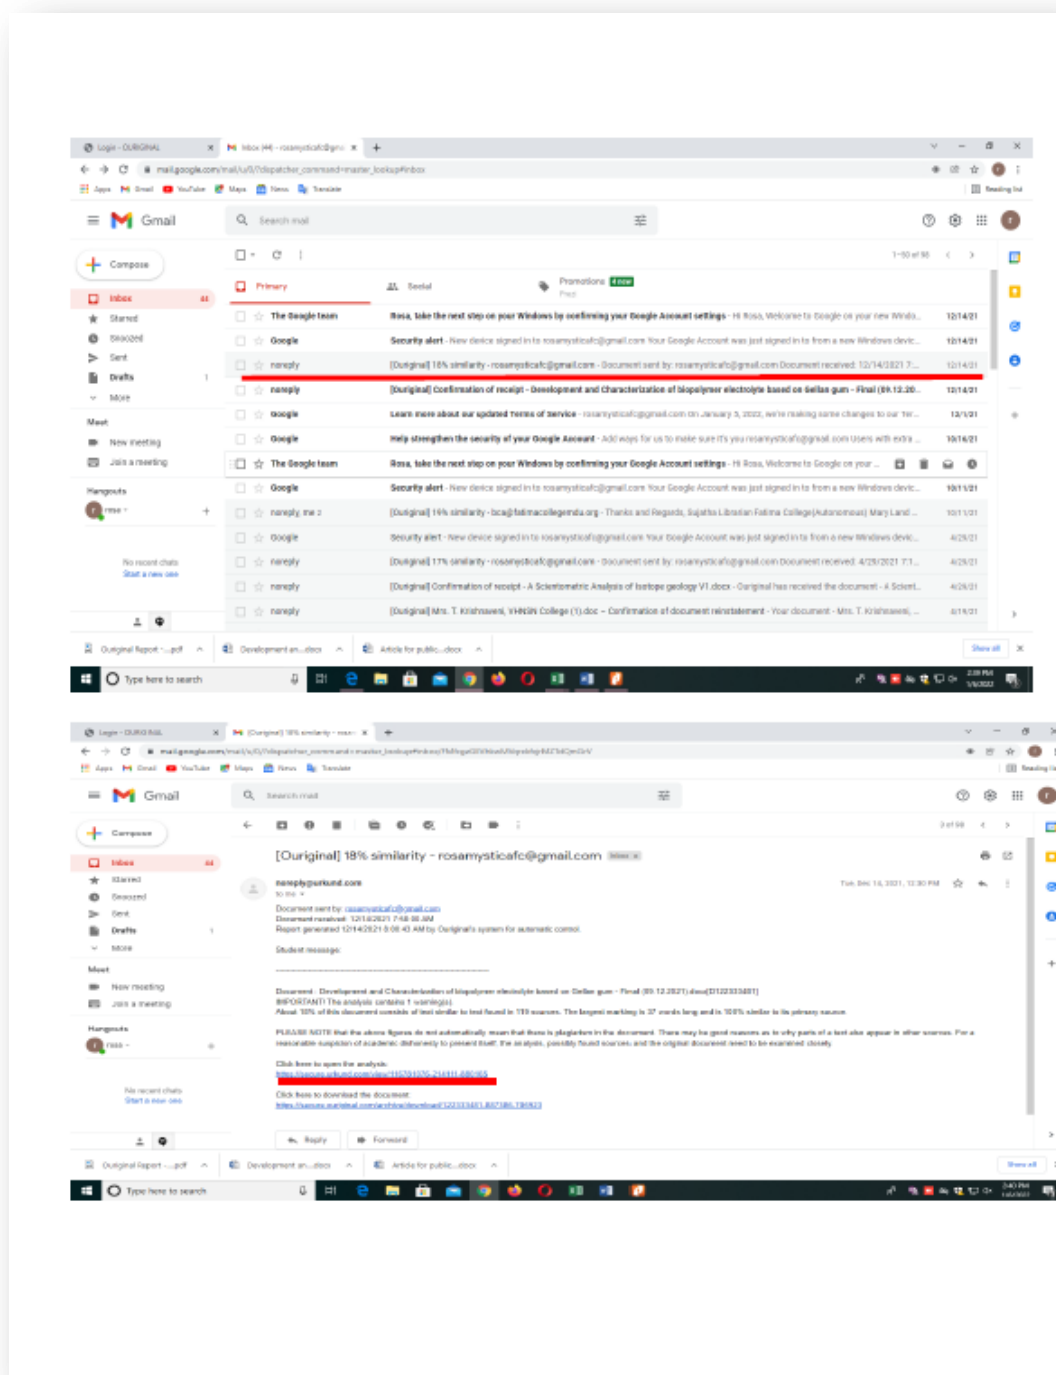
Login - OURIGINAL | Inbox (44) - rosamysticafc@gm | +

mail.google.com/mail/u/0/?dispatcher_command=master_lookup#inbox

Apps Gmail YouTube Maps News Translate Reading list

Gmail

Search mail

Compose

Inbox 44
Starred
Snoozed
Sent
Drafts 1
More

Meet
New meeting
Join a meeting

Hangouts
rosa

No recent chats
Start a new one

1–50 of 98

Primary | Social | Promotions 4 new

| | | |
|---|---|---|
| The Google team | Rosa, take the next step on your Windows by confirming your Google Account settings - Hi Rosa, Welcome to Google on your new Windo... | 12/14/21 |
| Google | Security alert - New device signed in to rosamysticafc@gmail.com Your Google Account was just signed in to from a new Windows devic... | 12/14/21 |
| noreply | [Ouriginal] 18% similarity - rosamysticafc@gmail.com - Document sent by: rosamysticafc@gmail.com Document received: 12/14/2021 7:... | 12/14/21 |
| noreply | [Ouriginal] Confirmation of receipt - Development and Characterization of biopolymer electrolyte based on Sellas gum - Final (09.12.20... | 12/14/21 |
| Google | Learn more about our updated Terms of Service - rosamysticafc@gmail.com On January 5, 2022, we're making some changes to our Ter... | 12/1/21 |
| Google | Help strengthen the security of your Google Account - Add ways for us to make sure it's you rosamysticafc@gmail.com Users with extra ... | 10/16/21 |
| The Google team | Rosa, take the next step on your Windows by confirming your Google Account settings - Hi Rosa, Welcome to Google on your ... | |
| Google | Security alert - New device signed in to rosamysticafc@gmail.com Your Google Account was just signed in to from a new Windows devic... | 10/11/21 |
| noreply, me 2 | [Ouriginal] 19% similarity - bca@fatimacollegemdu.org - Thanks and Regards, Sujatha Librarian Fatima College(Autonomous) Mary Land... | 10/11/21 |
| Google | Security alert - New device signed in to rosamysticafc@gmail.com Your Google Account was just signed in to from a new Windows devic... | 4/29/21 |
| noreply | [Ouriginal] 17% similarity - rosamysticafc@gmail.com - Document sent by: rosamysticafc@gmail.com Document received: 4/29/2021 12:... | 4/29/21 |
| noreply | [Ouriginal] Confirmation of receipt - A Scientometric Analysis of Isotope geology V1.docx - Ouriginal has received the document - A Scient... | 4/29/21 |
| noreply | [Ouriginal] Mrs. T. Krishnaveni, VHNSN College (1).doc - Confirmation of document reinstatement - Your document - Mrs. T. Krishnaveni, ... | 4/19/21 |

Ouriginal Report - ...pdf | Development an....docx | Article for public....docx | Show all

Type here to search

2:39 PM 1/6/2022

Login - OURIGINAL | [Ouriginal] 18% similarity - rosa | +

mail.google.com/mail/u/0/?dispatcher_command=master_lookup#inbox/FMfcgzGlVkbwlJWpxhbpWZTdCjmGrV

Apps Gmail YouTube Maps News Translate Reading list

Gmail

Search mail

Compose

Inbox 44
Starred
Snoozed
Sent
Drafts 1
More

Meet
New meeting
Join a meeting

Hangouts
rosa

No recent chats
Start a new one

3 of 98

[Ouriginal] 18% similarity - rosamysticafc@gmail.com Inbox x

noreply@urkund.com
to me

Tue, Dec 14, 2021, 12:30 PM

Document sent by: rosamysticafc@gmail.com
Document received: 12/14/2021 7:48:00 AM
Report generated 12/14/2021 8:00:43 AM by Ouriginal's system for automatic control.

Student message:

------------------------------------------------

Document : Development and Characterization of biopolymer electrolyte based on Sellas gum - Final (09.12.2021).docx[D122333401]
IMPORTANT! The analysis contains 1 warning(s).
About 18% of this document consists of text similar to text found in 119 sources. The largest marking is 37 words long and is 100% similar to its primary source.

PLEASE NOTE that the above figures do not automatically mean that there is plagiarism in the document. There may be good reasons as to why parts of a text also appear in other sources. For a reasonable suspicion of academic dishonesty to present itself, the analysis, possibly found sources, and the original document need to be examined closely.

Click here to open the analysis:
https://secure.urkund.com/view/116791076-214411-880165

Click here to download the document:
https://secure.ouriginal.com/archive/download/122333401-807186-736823

Reply | Forward

Ouriginal Report - ...pdf | Development an....docx | Article for public....docx | Show all

Type here to search

2:40 PM 1/6/2022